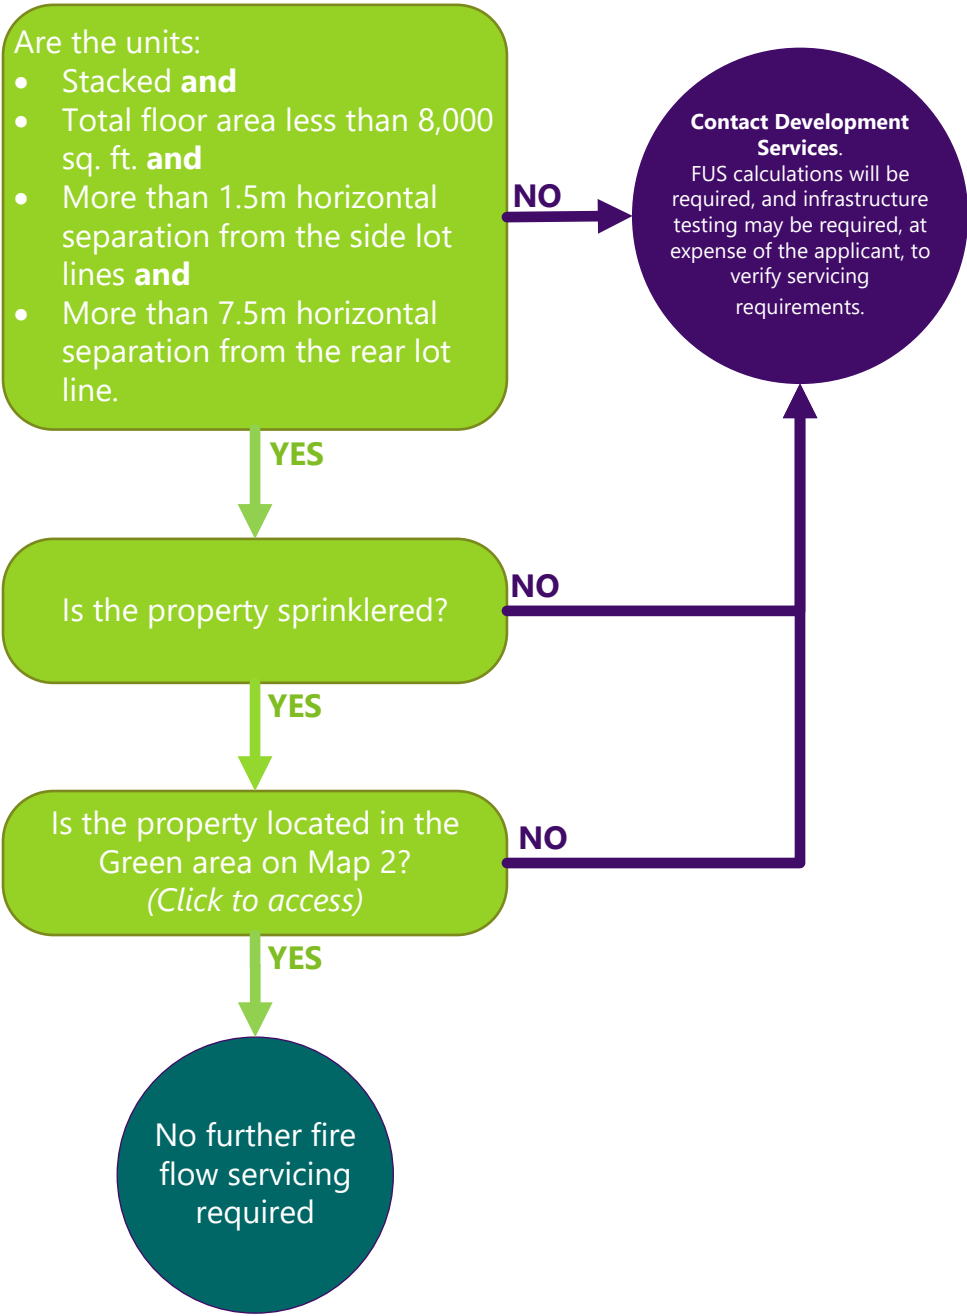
Are the units:
- Stacked **and**
- Total floor area less than 8,000 sq. ft. **and**
- More than 1.5m horizontal separation from the side lot lines **and**
- More than 7.5m horizontal separation from the rear lot line.

NO

**Contact Development Services**. FUS calculations will be required, and infrastructure testing may be required, at expense of the applicant, to verify servicing requirements.

YES

Is the property sprinklered?

NO

YES

Is the property located in the Green area on Map 2? *(Click to access)*

NO

YES

No further fire flow servicing required